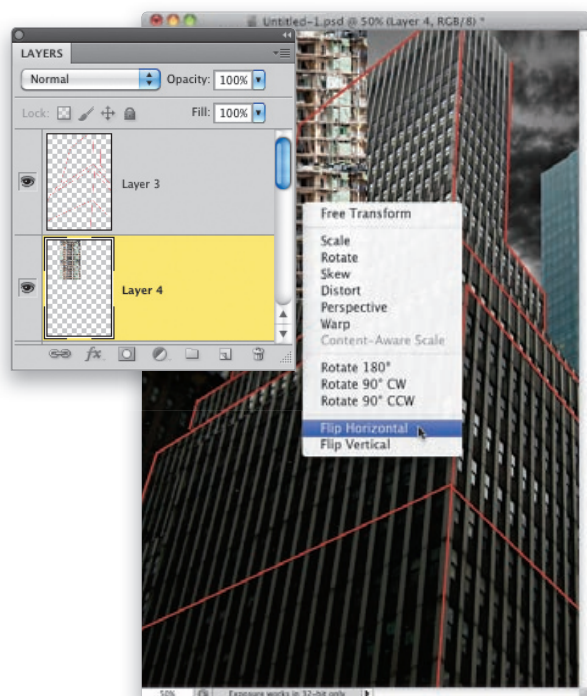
Untitled-1.psd @ 50% (Layer 4, RGB/8) *

LAYERS

Normal

Opacity: 100%

Lock:

Fill: 100%

Layer 3

Layer 4

Free Transform

Scale
Rotate
Skew
Distort
Perspective
Warp
Content-Aware Scale

Rotate 180°
Rotate 90° CW
Rotate 90° CCW

Flip Horizontal
Flip Vertical

50%

Exposure works in 32-bit only